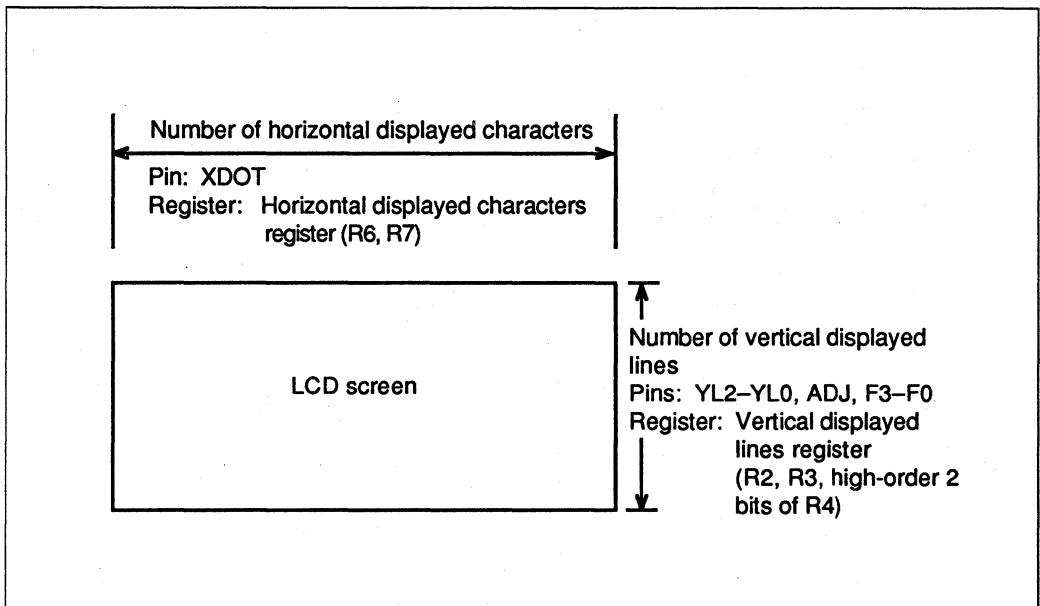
Number of horizontal displayed characters

Pin: XDOT
Register: Horizontal displayed characters register (R6, R7)

LCD screen

Number of vertical displayed lines
Pins: YL2–YL0, ADJ, F3–F0
Register: Vertical displayed lines register (R2, R3, high-order 2 bits of R4)